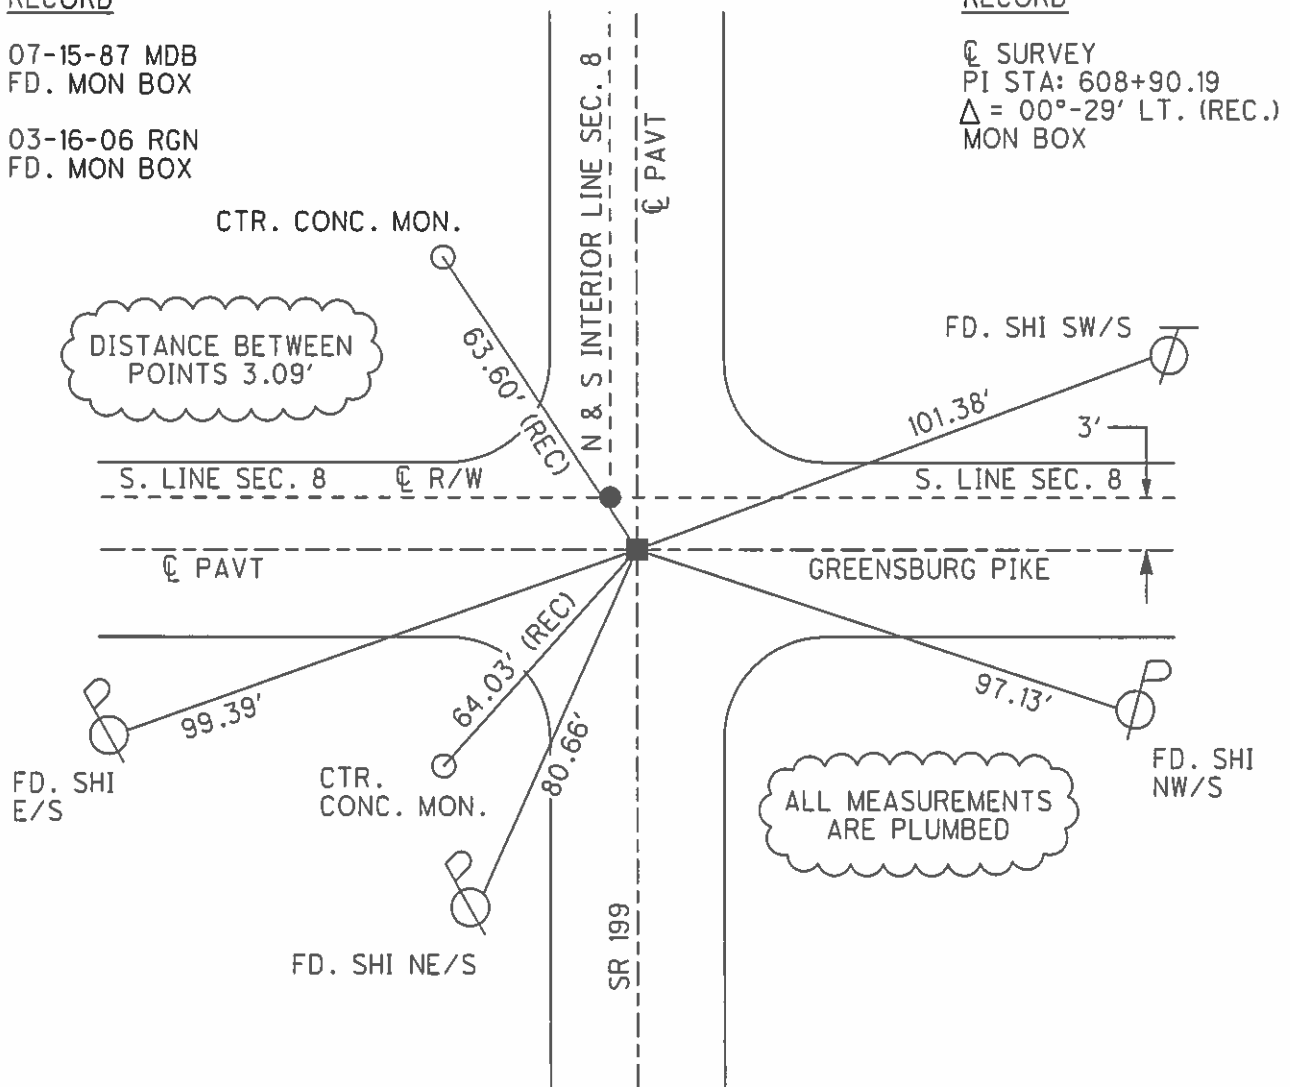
RECORD

07-15-87 MDB
FD. MON BOX

03-16-06 RGN
FD. MON BOX

RECORD

℄ SURVEY
PI STA: 608+90.19
$\Delta$ = 00°-29′ LT. (REC.)
MON BOX

N & S INTERIOR LINE SEC. 8

℄ PAVT

CTR. CONC. MON.

DISTANCE BETWEEN POINTS 3.09′

63.60′ (REC)

FD. SHI SW/S

101.38′

3′

S. LINE SEC. 8

℄ R/W

S. LINE SEC. 8

℄ PAVT

GREENSBURG PIKE

64.03′ (REC)

97.13′

99.39′

80.66′

FD. SHI E/S

CTR. CONC. MON.

ALL MEASUREMENTS ARE PLUMBED

FD. SHI NW/S

SR 199

FD. SHI NE/S